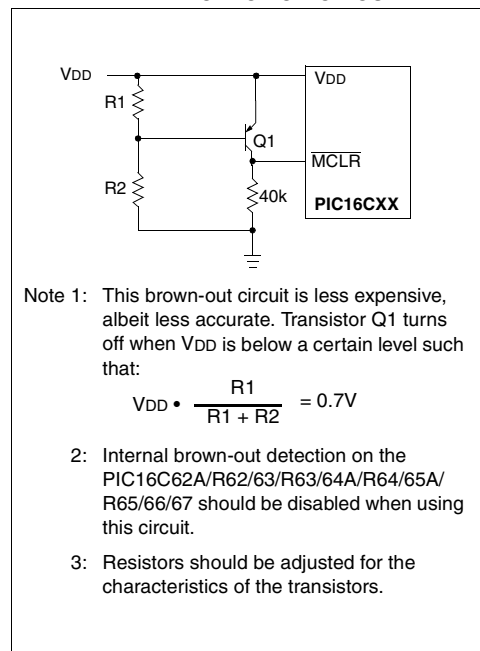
VDD

R1

Q1

R2

40k

VDD

$\overline{MCLR}$

PIC16CXX

Note 1: This brown-out circuit is less expensive, albeit less accurate. Transistor Q1 turns off when VDD is below a certain level such that:

$VDD \bullet \frac{R1}{R1 + R2} = 0.7V$

2: Internal brown-out detection on the PIC16C62A/R62/63/R63/64A/R64/65A/R65/66/67 should be disabled when using this circuit.

3: Resistors should be adjusted for the characteristics of the transistors.